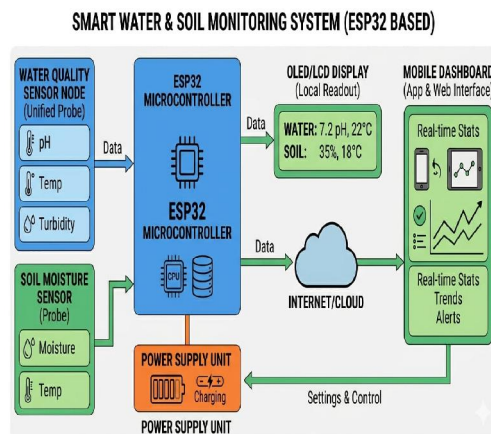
SMART WATER & SOIL MONITORING SYSTEM (ESP32 BASED)

WATER QUALITY SENSOR NODE
(Unified Probe)
pH
Temp
Turbidity

Data

ESP32 MICROCONTROLLER

ESP32
MICROCONTROLLER
CPU

OLED/LCD DISPLAY
(Local Readout)

Data

WATER: 7.2 pH, 22°C
SOIL: 35%, 18°C

MOBILE DASHBOARD
(App & Web Interface)

Real-time Stats

Real-time Stats
Trends
Alerts

SOIL MOISTURE SENSOR
(Probe)
Moisture
Temp

Data

INTERNET/CLOUD

POWER SUPPLY UNIT
Charging

Settings & Control

POWER SUPPLY UNIT